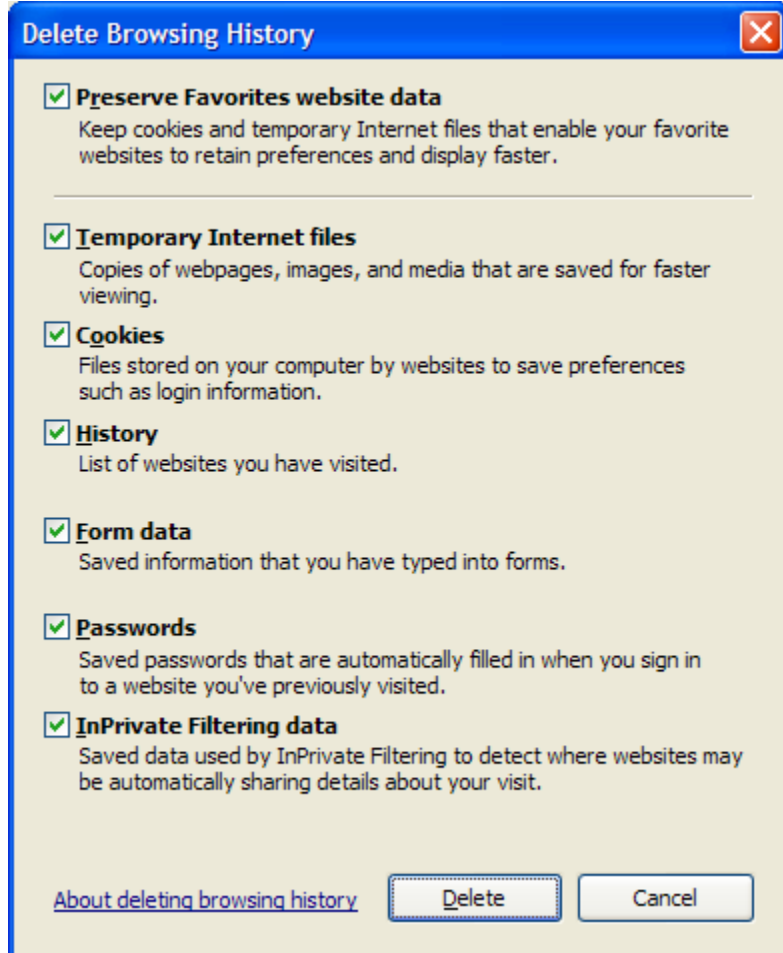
Delete Browsing History

Preserve Favorites website data
Keep cookies and temporary Internet files that enable your favorite websites to retain preferences and display faster.

Temporary Internet files
Copies of webpages, images, and media that are saved for faster viewing.

Cookies
Files stored on your computer by websites to save preferences such as login information.

History
List of websites you have visited.

Form data
Saved information that you have typed into forms.

Passwords
Saved passwords that are automatically filled in when you sign in to a website you've previously visited.

InPrivate Filtering data
Saved data used by InPrivate Filtering to detect where websites may be automatically sharing details about your visit.

About deleting browsing history

Delete

Cancel